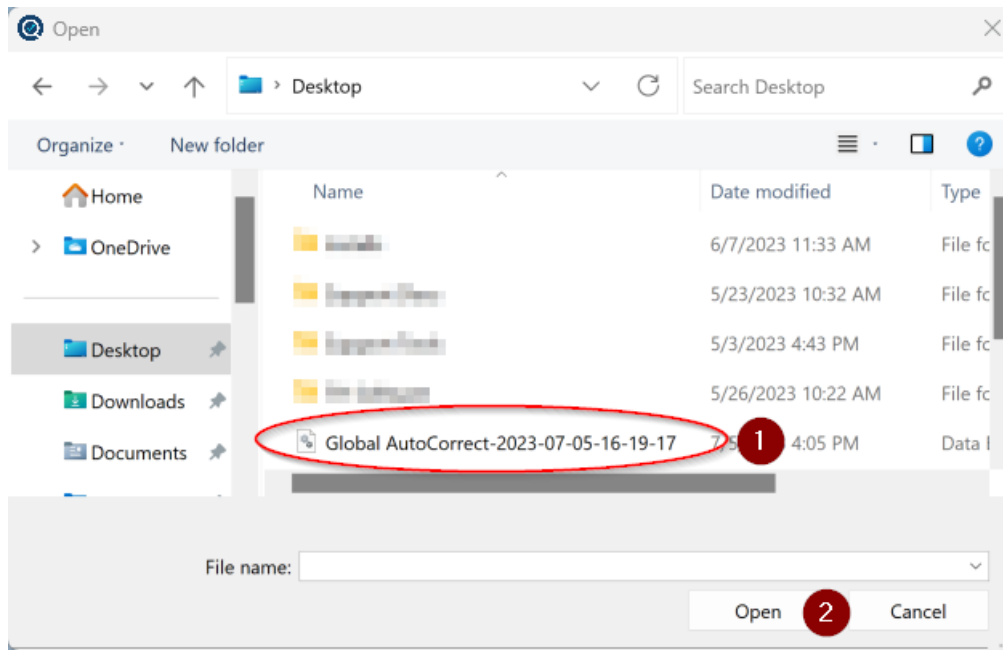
Open

Desktop

Search Desktop

Organize

New folder

Home

OneDrive

Desktop

Downloads

Documents

| Name | Date modified | Type |
|---|---|---|
| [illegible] | 6/7/2023 11:33 AM | File fc |
| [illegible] | 5/23/2023 10:32 AM | File fc |
| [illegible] | 5/3/2023 4:43 PM | File fc |
| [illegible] | 5/26/2023 10:22 AM | File fc |
| Global AutoCorrect-2023-07-05-16-19-17 | 7/5 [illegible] 4:05 PM | Data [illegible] |

1

File name:

Open

2

Cancel